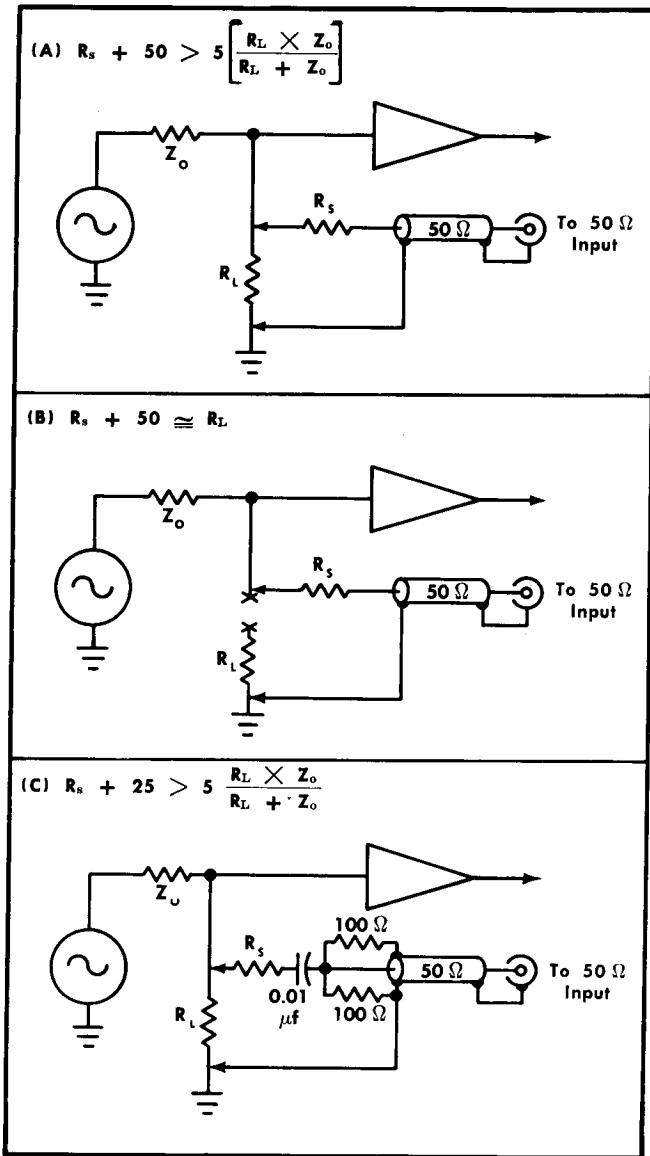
(A) $R_s + 50 > 5\left[\frac{R_L \times Z_o}{R_L + Z_o}\right]$

$Z_o$

$R_s$

$50\ \Omega$

To $50\ \Omega$ Input

$R_L$

(B) $R_s + 50 \cong R_L$

$Z_o$

$R_s$

$50\ \Omega$

To $50\ \Omega$ Input

$R_L$

(C) $R_s + 25 > 5\ \frac{R_L \times Z_o}{R_L + Z_o}$

$Z_o$

$R_s$

$100\ \Omega$

$50\ \Omega$

To $50\ \Omega$ Input

0.01 $\mu$f

$100\ \Omega$

$R_L$